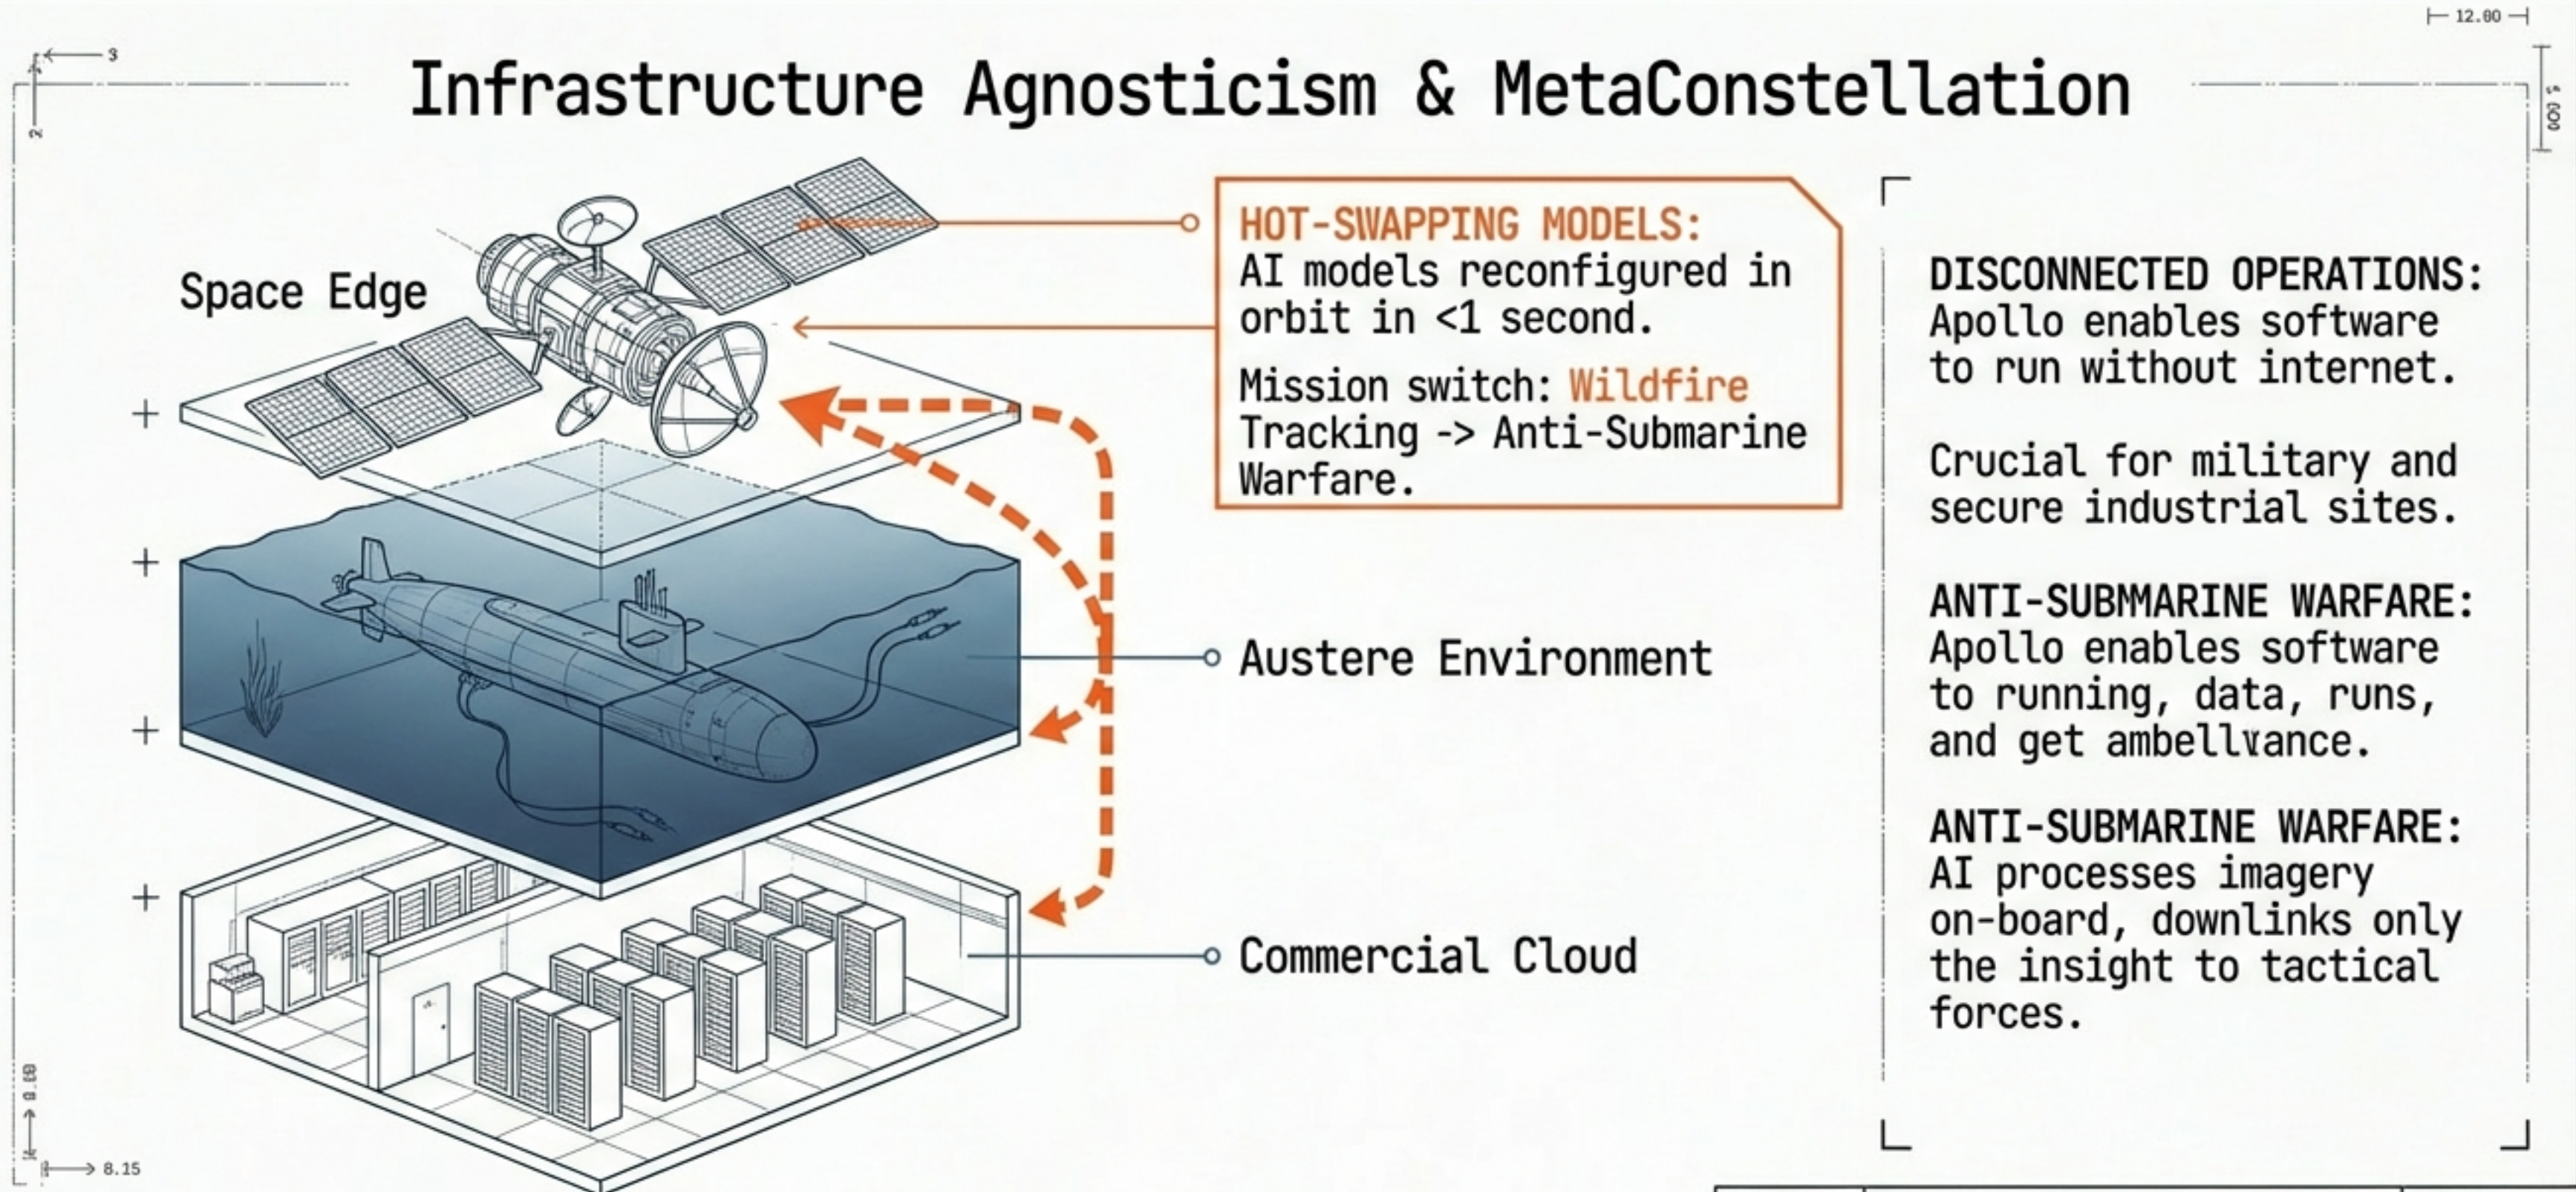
3

2

12.00

5.00

Infrastructure Agnosticism & MetaConstellation

Space Edge

HOT-SWAPPING MODELS:
AI models reconfigured in orbit in <1 second.

Mission switch: Wildfire Tracking -> Anti-Submarine Warfare.

Austere Environment

Commercial Cloud

DISCONNECTED OPERATIONS:
Apollo enables software to run without internet.

Crucial for military and secure industrial sites.

ANTI-SUBMMARINE WARFARE:
Apollo enables software to running, data, runs, and get ambellvance.

ANTI-SUBMARINE WARFARE:
AI processes imagery on-board, downlinks only the insight to tactical forces.

0.00

8.15